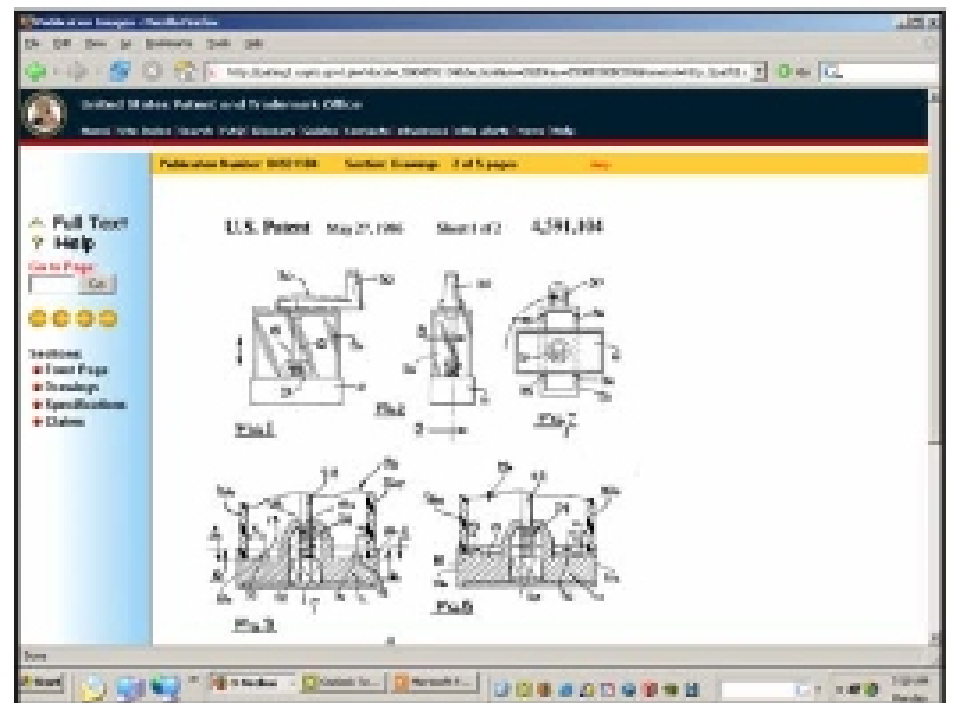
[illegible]
File Edit View Go Bookmarks Tools Help
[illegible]
United States Patent and Trademark Office
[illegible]
Publication Number: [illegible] Section: Drawings 1 of 5 pages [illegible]
Full Text
Help
Go to Page:
Go
Sections:
Front Page
Drawings
Specifications
Claims
U.S. Patent May 27, 1986 Sheet 1 of 2 4,591,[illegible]
Fig.1
Fig.2
Fig.3
Fig.4
Fig.5
Done
start